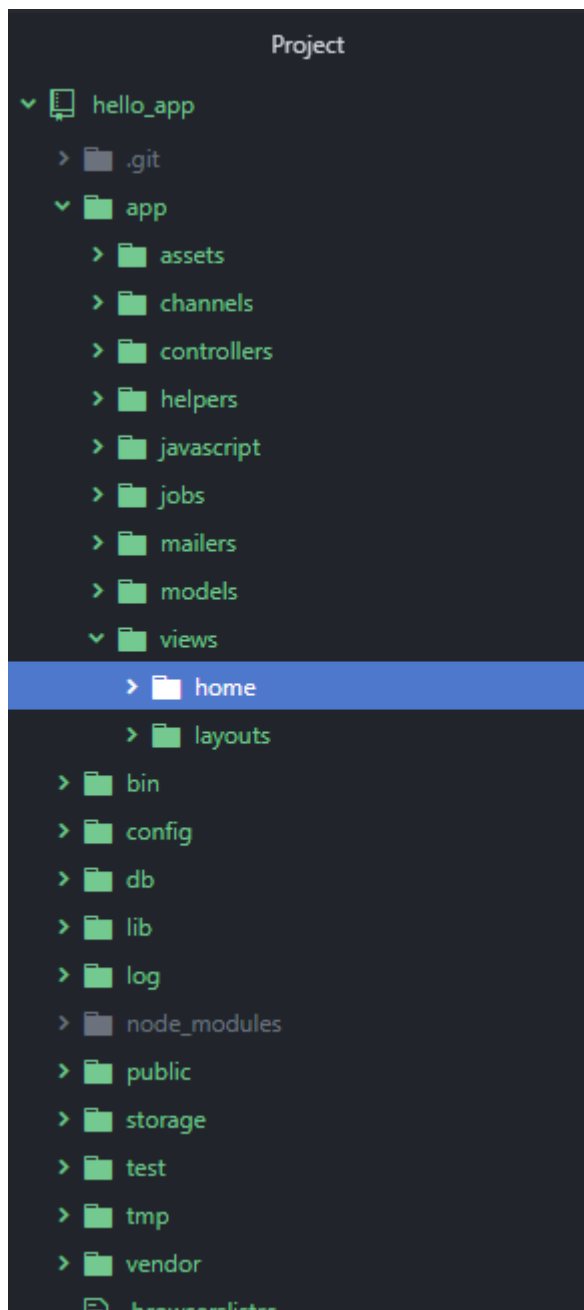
Project

hello_app

.git

app

assets

channels

controllers

helpers

javascript

jobs

mailers

models

views

home

layouts

bin

config

db

lib

log

node_modules

public

storage

test

tmp

vendor

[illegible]